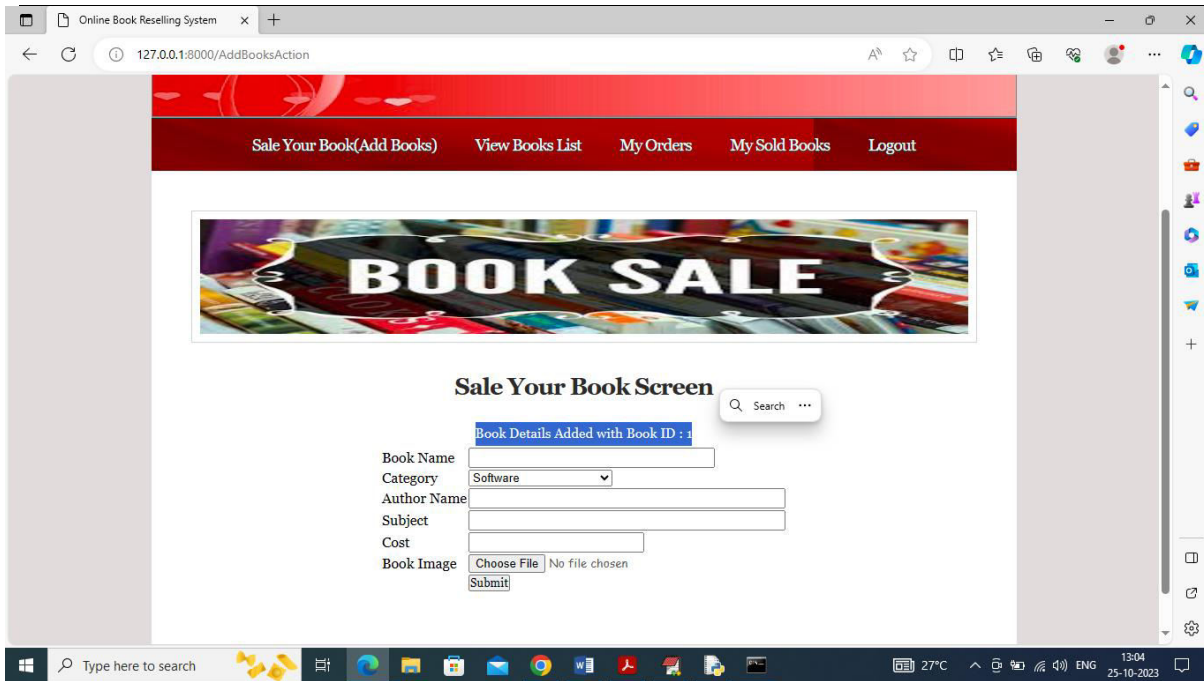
Online Book Reselling System

127.0.0.1:8000/AddBooksAction

Sale Your Book(Add Books) View Books List My Orders My Sold Books Logout

BOOK SALE

Sale Your Book Screen

Search

Book Details Added with Book ID : 1

| Book Name | |
|---|---|
| Category | Software |
| Author Name | |
| Subject | |
| Cost | |
| Book Image | Choose File No file chosen |

Submit

Type here to search

27°C ENG 13:04 25-10-2023